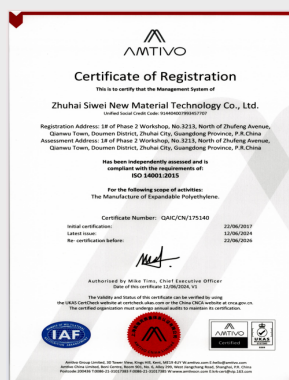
AMTIVO

Certificate of Registration

This is to certify that the Management System of

Zhuhai Siwei New Material Technology Co., Ltd.

Unified Social Credit Code: 91440400789457707

Registration Address: 1# of Phase 2 Workshop, No.3213, North of Zhufeng Avenue, Qianwu Town, Doumen District, Zhuhai City, Guangdong Province, P.R.China
Assessment Address: 1# of Phase 2 Workshop, No.3213, North of Zhufeng Avenue, Qianwu Town, Doumen District, Zhuhai City, Guangdong Province, P.R.China

Has been independently assessed and is compliant with the requirements of:
ISO 14001:2015

For the following scope of activities:
The Manufacture of Expandable Polyethylene.

Certificate Number: QAIC/CN/175140

Initial certification: 22/06/2017
Latest issue: 12/06/2024
Re- certification before: 22/06/2026

Authorised by Mike Tims, Chief Executive Officer
Date of this certificate 12/06/2024, V5

The Validity and Status of this certificate can be verified by using the UKAS CertCheck website at certcheck.ukas.com or the China CNCA website at cnca.gov.cn
The certified organization must undergo annual audits to maintain its certification.

IAF

Amtivo Certified

UKAS MANAGEMENT SYSTEMS 183

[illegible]